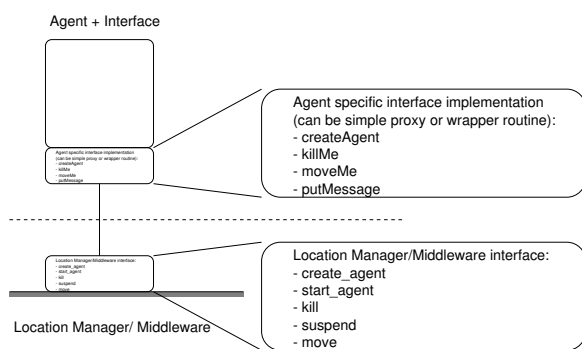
Agent + Interface

Agent specific interface implementation (can be simple proxy or wrapper routine):
- createAgent
- killMe
- moveMe
- putMessage

Agent specific interface implementation (can be simple proxy or wrapper routine):
- createAgent
- killMe
- moveMe
- putMessage

Location Manager/Middleware interface:
- create_agent
- start_agent
- kill
- suspend
- move

Location Manager/Middleware interface:
- create_agent
- start_agent
- kill
- suspend
- move

Location Manager/ Middleware